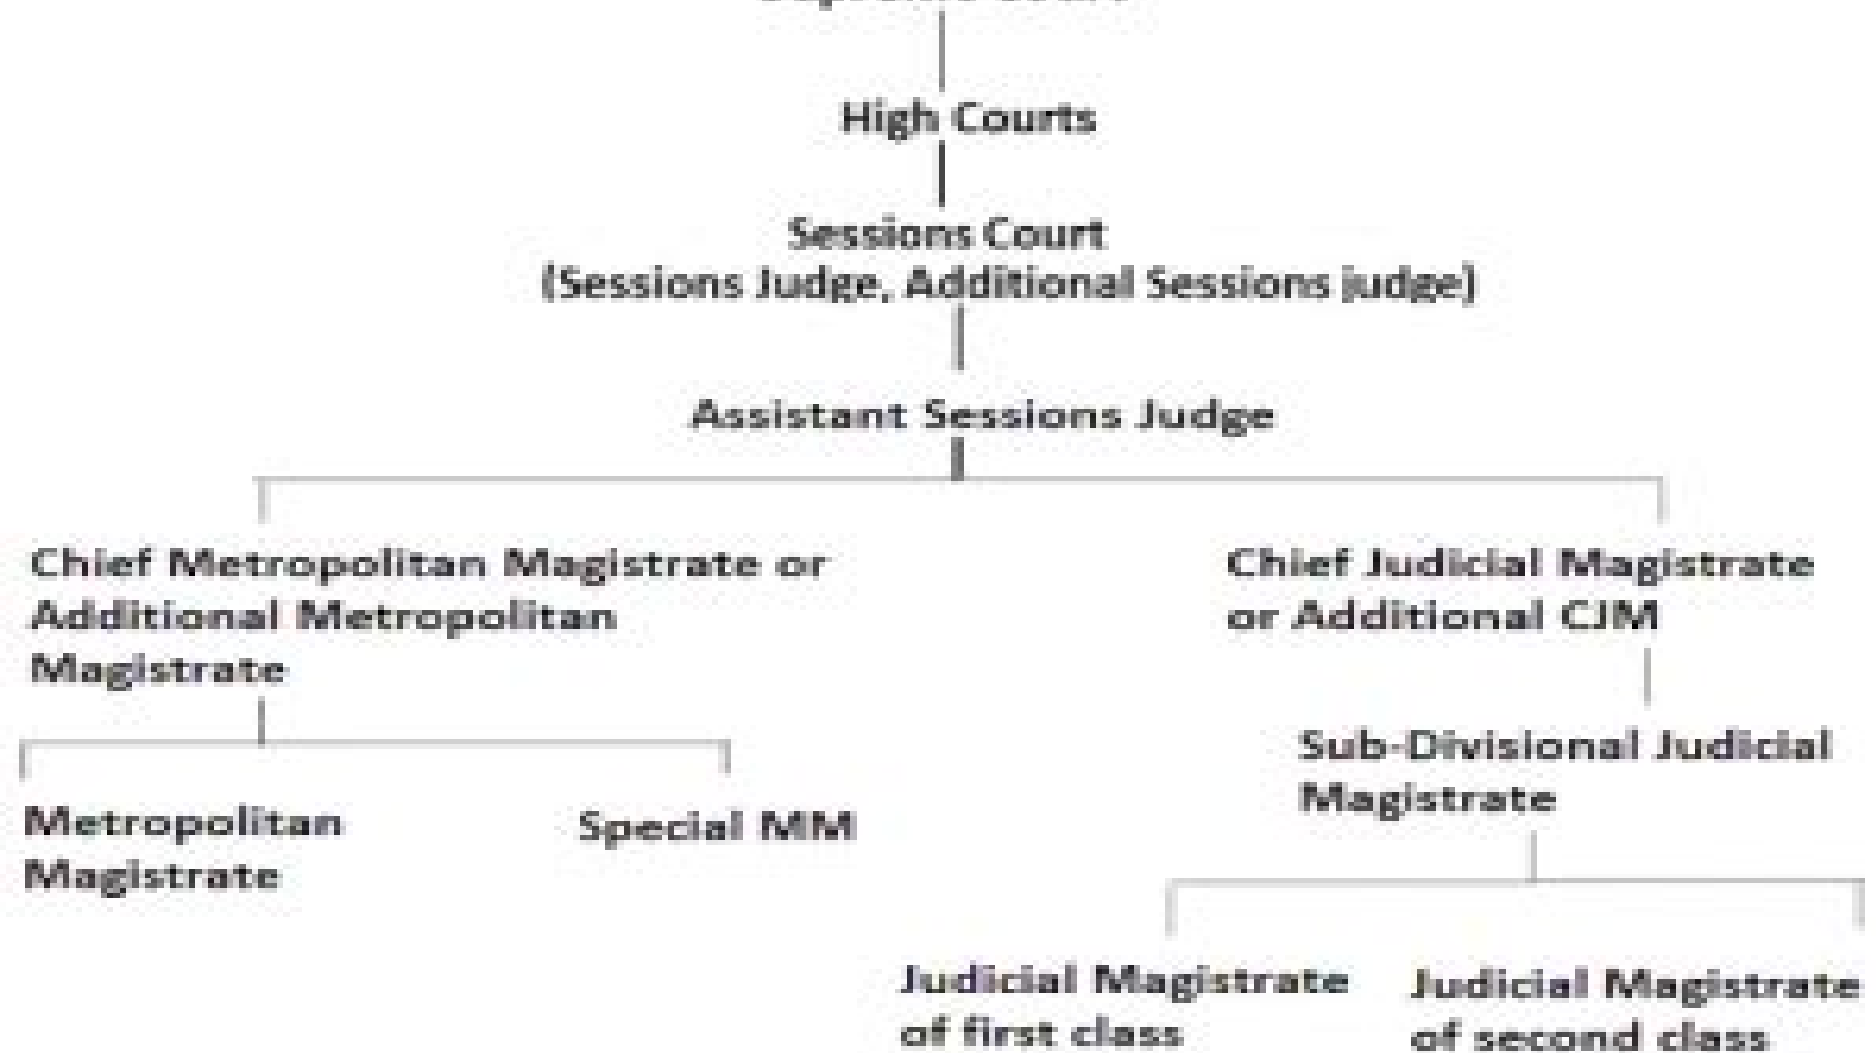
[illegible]

High Courts

Sessions Court
(Sessions Judge, Additional Sessions judge)

Assistant Sessions Judge

Chief Metropolitan Magistrate or Additional Metropolitan Magistrate

Metropolitan Magistrate

Special MM

Chief Judicial Magistrate or Additional CJM

Sub-Divisional Judicial Magistrate

Judicial Magistrate of first class

Judicial Magistrate of second class